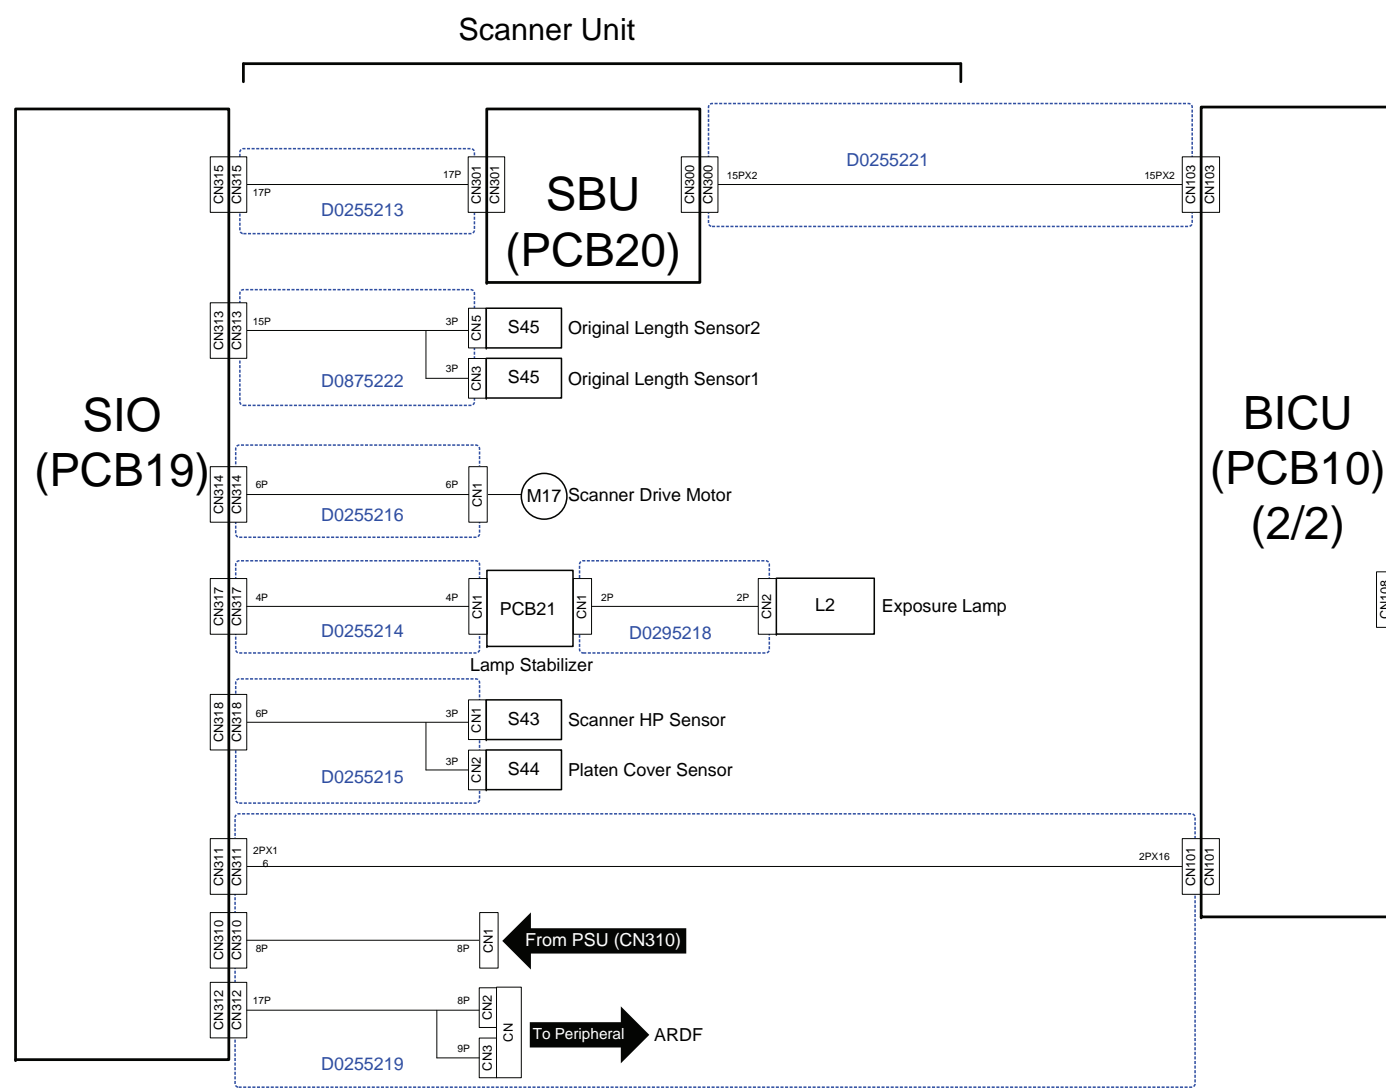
Scanner Unit

SIO
(PCB19)

SBU
(PCB20)

BICU
(PCB10)
(2/2)

CN315 CN315 17P D0255213 17P CN301 CN301

CN300 CN300 15PX2 D0255221 15PX2 CN103 CN103

CN313 CN313 15P D0875222 3P CN5 S45 Original Length Sensor2
3P CN3 S45 Original Length Sensor1

CN314 CN314 6P D0255216 6P CN1 M17 Scanner Drive Motor

CN317 CN317 4P D0255214 4P CN1 PCB21 CN1 2P D0295218 2P CN2 L2 Exposure Lamp
Lamp Stabilizer

CN318 CN318 6P D0255215 3P CN1 S43 Scanner HP Sensor
3P CN2 S44 Platen Cover Sensor

CN311 CN311 2PX1 6 2PX16 CN101 CN101

CN310 CN310 8P 8P CN1 From PSU (CN310)

CN312 CN312 17P 8P CN2 CN 9P CN3 To Peripheral ARDF
D0255219

CN108